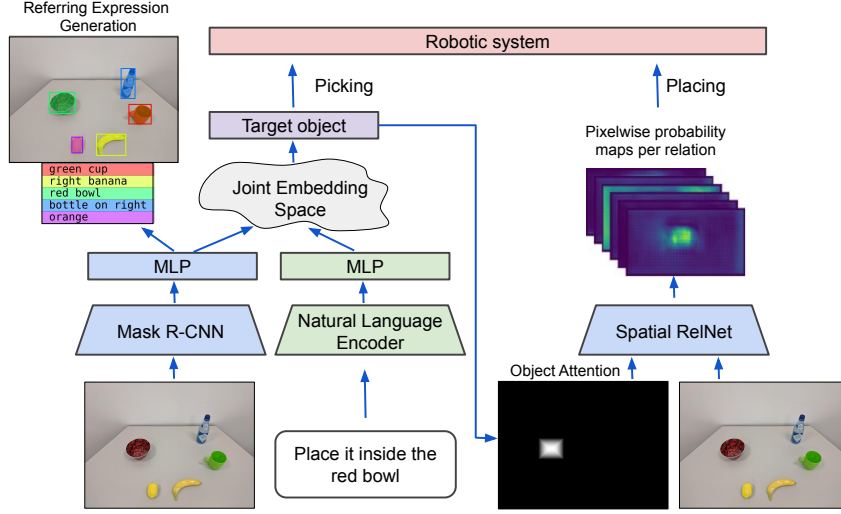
Referring Expression Generation

green cup
right banana
red bowl
bottle on right
orange

Robotic system

Picking

Target object

Joint Embedding Space

MLP

MLP

Mask R-CNN

Natural Language Encoder

Place it inside the red bowl

Placing

Pixelwise probability maps per relation

Spatial RelNet

Object Attention